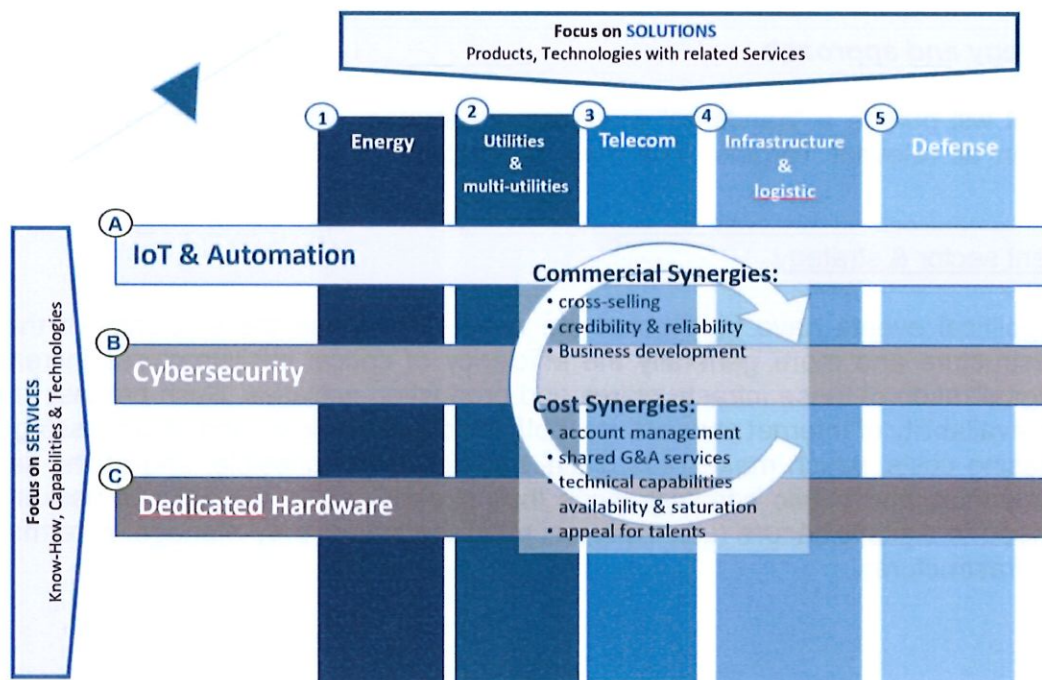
Focus on SOLUTIONS
Products, Technologies with related Services

1 Energy

2 Utilities & multi-utilities

3 Telecom

4 Infrastructure & logistic

5 Defense

Focus on SERVICES
Know-How, Capabilities & Technologies

A IoT & Automation

B Cybersecurity

C Dedicated Hardware

Commercial Synergies:
• cross-selling
• credibility & reliability
• Business development

Cost Synergies:
• account management
• shared G&A services
• technical capabilities availability & saturation
• appeal for talents